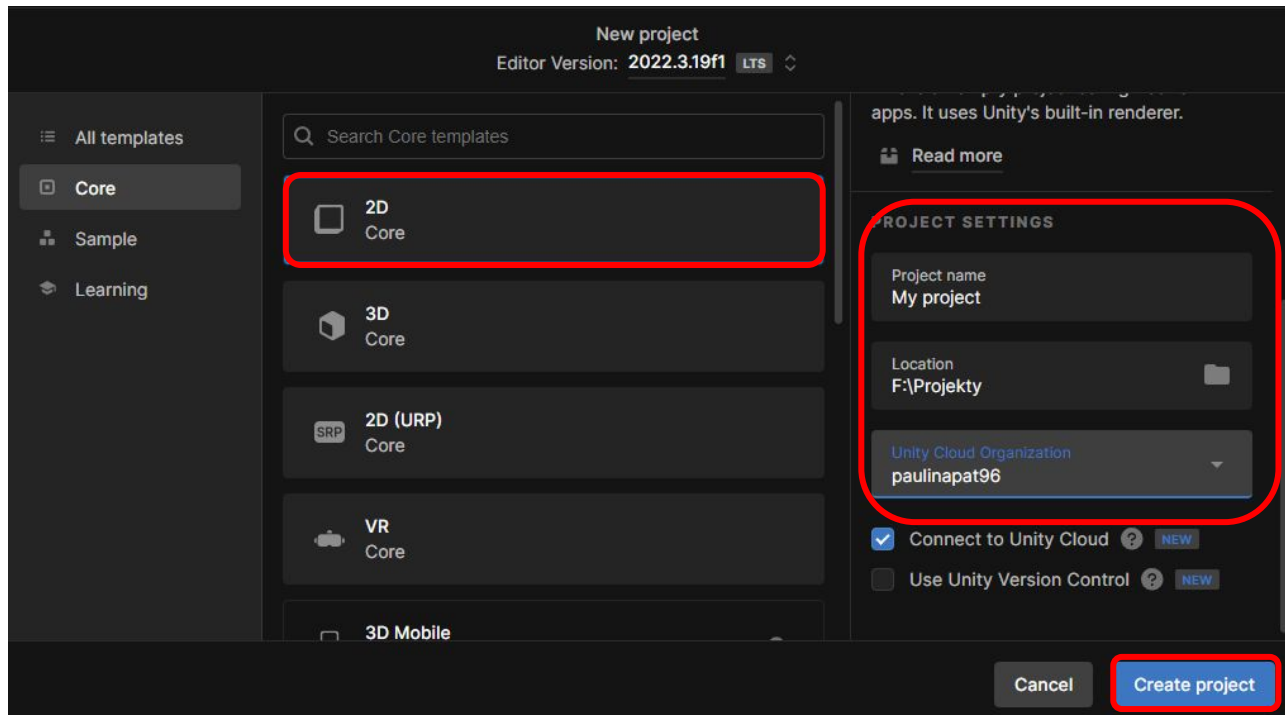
New project
Editor Version: 2022.3.19f1 LTS

All templates
Core
Sample
Learning

Search Core templates

2D
Core

3D
Core

SRP 2D (URP)
Core

VR
Core

3D Mobile

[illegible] apps. It uses Unity's built-in renderer.

Read more

PROJECT SETTINGS

Project name
My project

Location
F:\Projekty

Unity Cloud Organization
paulinapat96

Connect to Unity Cloud NEW

Use Unity Version Control NEW

Cancel
Create project